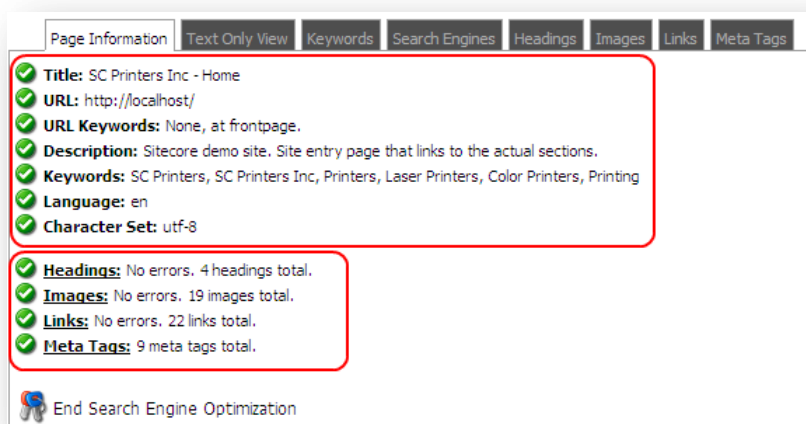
Page Information | Text Only View | Keywords | Search Engines | Headings | Images | Links | Meta Tags

**Title:** SC Printers Inc - Home
**URL:** http://localhost/
**URL Keywords:** None, at frontpage.
**Description:** Sitecore demo site. Site entry page that links to the actual sections.
**Keywords:** SC Printers, SC Printers Inc, Printers, Laser Printers, Color Printers, Printing
**Language:** en
**Character Set:** utf-8

**Headings:** No errors. 4 headings total.
**Images:** No errors. 19 images total.
**Links:** No errors. 22 links total.
**Meta Tags:** 9 meta tags total.

End Search Engine Optimization